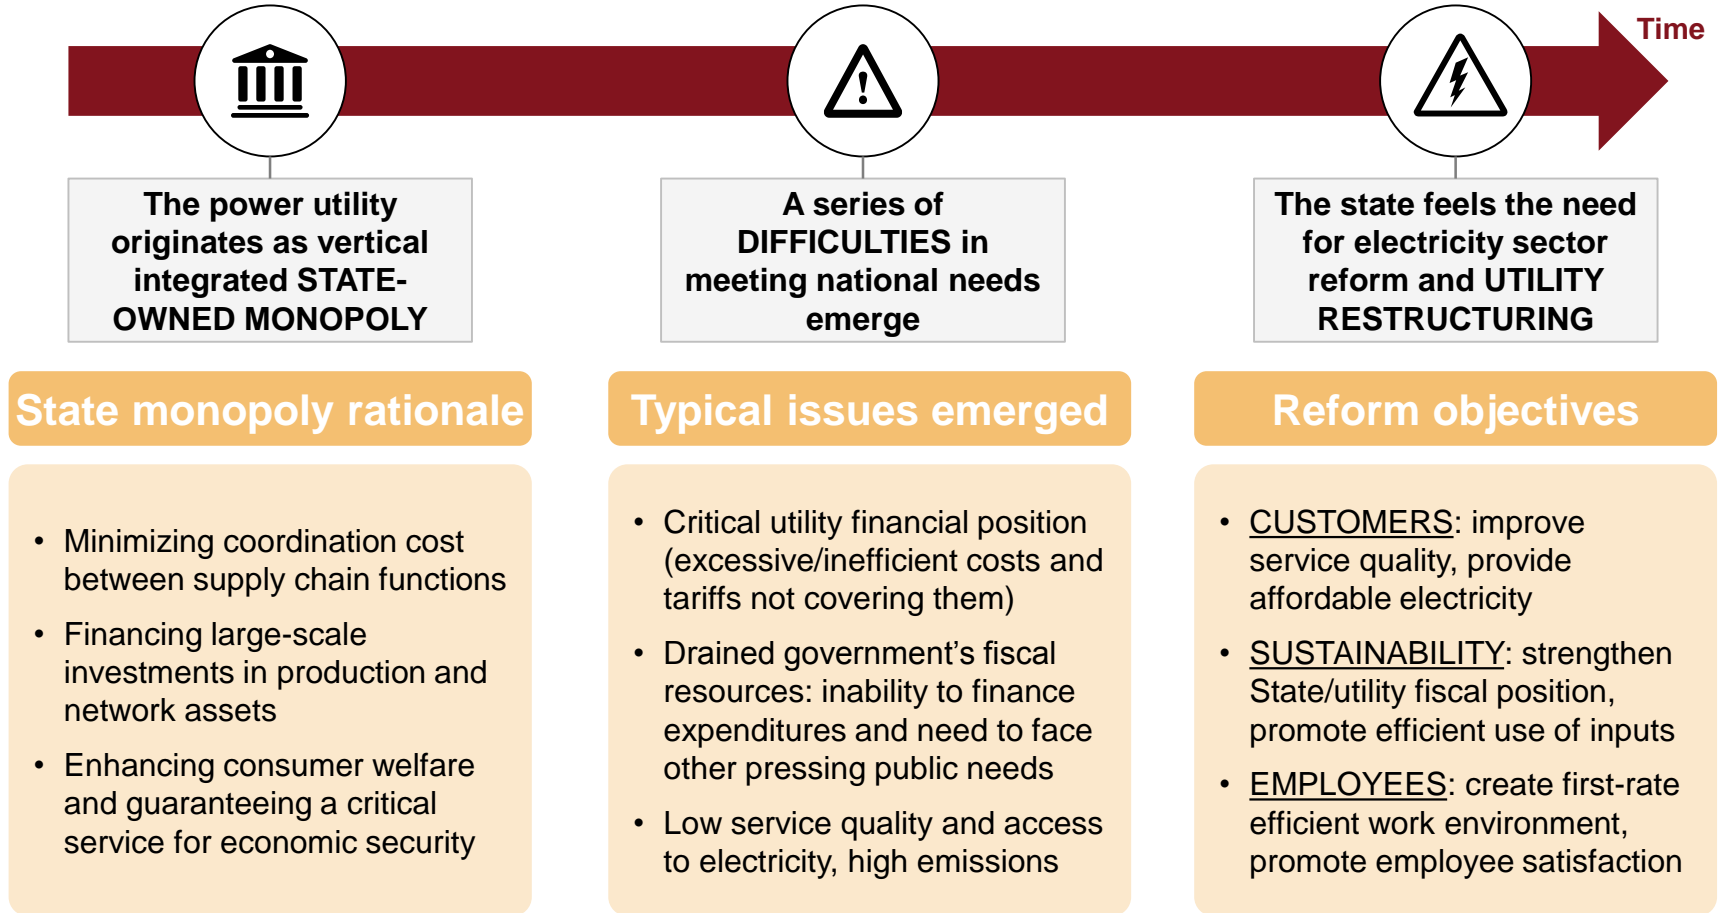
Time

The power utility originates as vertical integrated STATE-OWNED MONOPOLY

A series of DIFFICULTIES in meeting national needs emerge

The state feels the need for electricity sector reform and UTILITY RESTRUCTURING

State monopoly rationale

- Minimizing coordination cost between supply chain functions
- Financing large-scale investments in production and network assets
- Enhancing consumer welfare and guaranteeing a critical service for economic security

Typical issues emerged

- Critical utility financial position (excessive/inefficient costs and tariffs not covering them)
- Drained government’s fiscal resources: inability to finance expenditures and need to face other pressing public needs
- Low service quality and access to electricity, high emissions

Reform objectives

- CUSTOMERS: improve service quality, provide affordable electricity
- SUSTAINABILITY: strengthen State/utility fiscal position, promote efficient use of inputs
- EMPLOYEES: create first-rate efficient work environment, promote employee satisfaction